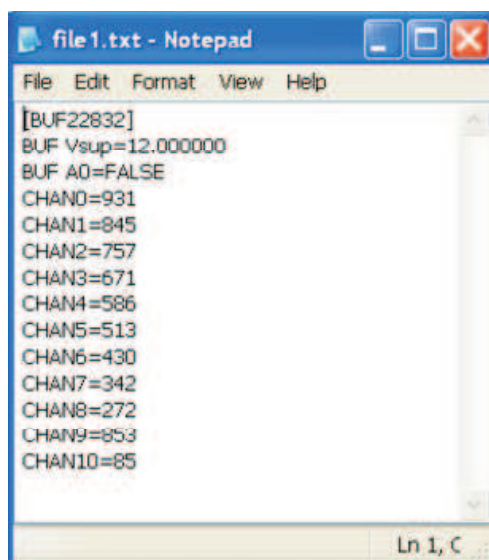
file 1.txt - Notepad

File Edit Format View Help

[BUF22832]
BUF Vsup=12.000000
BUF A0=FALSE
CHAN0=931
CHAN1=845
CHAN2=757
CHAN3=671
CHAN4=586
CHAN5=513
CHAN6=430
CHAN7=342
CHAN8=272
CHAN9=853
CHAN10=85

Ln 1, C